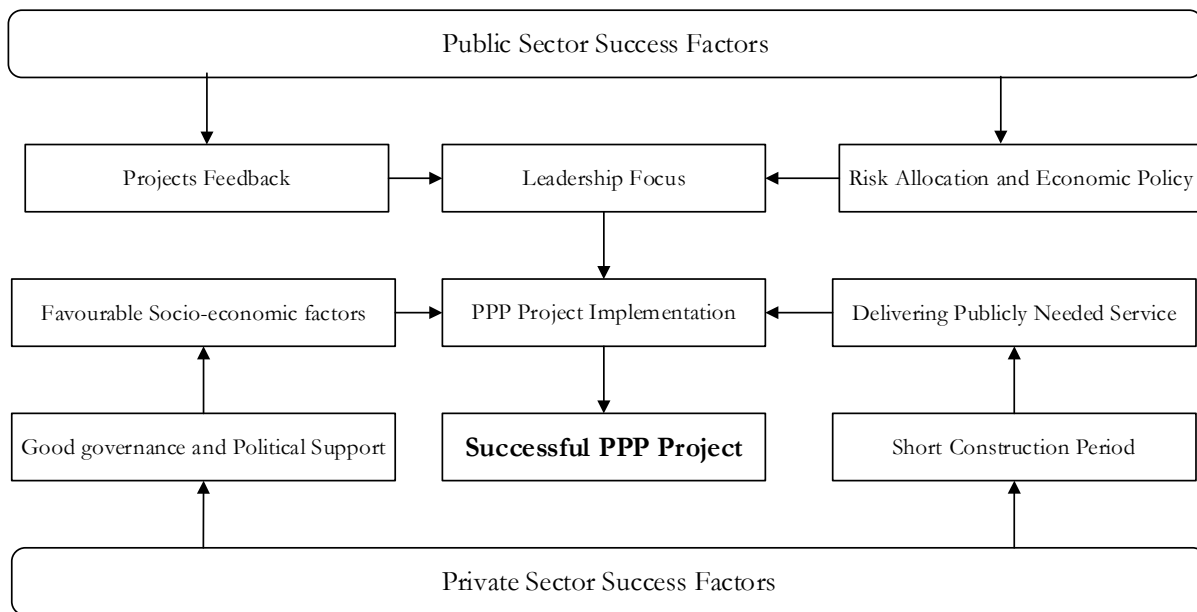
Public Sector Success Factors

Projects Feedback

Leadership Focus

Risk Allocation and Economic Policy

Favourable Socio-economic factors

PPP Project Implementation

Delivering Publicly Needed Service

Good governance and Political Support

**Successful PPP Project**

Short Construction Period

Private Sector Success Factors